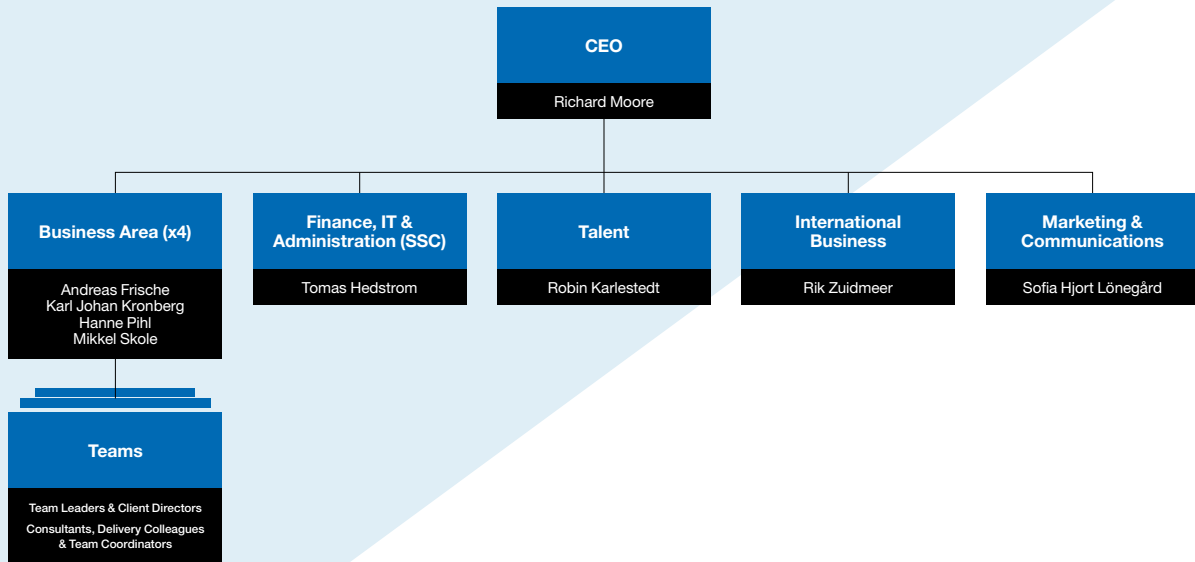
CEO

Richard Moore

Business Area (x4)

Andreas Frische
Karl Johan Kronberg
Hanne Pihl
Mikkel Skole

Finance, IT & Administration (SSC)

Tomas Hedstrom

Talent

Robin Karlestedt

International Business

Rik Zuidmeer

Marketing & Communications

Sofia Hjort Lönegård

Teams

Team Leaders & Client Directors
Consultants, Delivery Colleagues & Team Coordinators